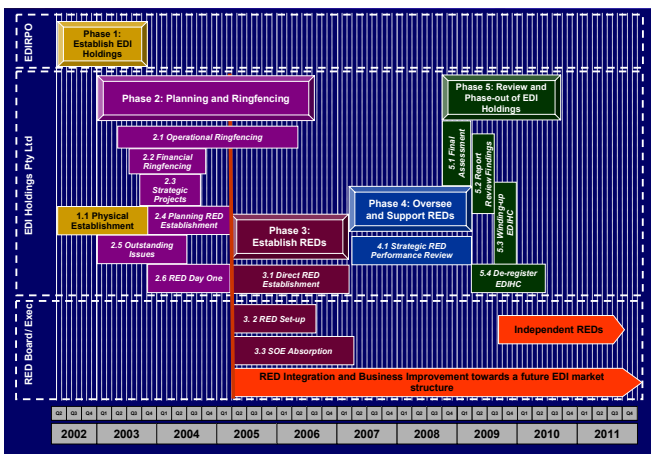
EDIRPO

Phase 1: Establish EDI Holdings

EDI Holdings Pty Ltd

Phase 2: Planning and Ringfencing

2.1 Operational Ringfencing

2.2 Financial Ringfencing

2.3 Strategic Projects

1.1 Physical Establishment

2.4 Planning RED Establishment

2.5 Outstanding Issues

2.6 RED Day One

Phase 3: Establish REDs

3.1 Direct RED Establishment

Phase 4: Oversee and Support REDs

4.1 Strategic RED Performance Review

Phase 5: Review and Phase-out of EDI Holdings

5.1 Final Assessment

5.2 Report Review Findings

5.3 Winding-up EDI HC

5.4 De-register EDIHC

RED Board / Exec

3. 2 RED Set-up

3.3 SOE Absorption

Independent REDs

RED Integration and Business Improvement towards a future EDI market structure

| Q2 | Q3 | Q4 | Q1 | Q2 | Q3 | Q4 | Q1 | Q2 | Q3 | Q4 | Q1 | Q2 | Q3 | Q4 | Q1 | Q2 | Q3 | Q4 | Q1 | Q2 | Q3 | Q4 | Q1 | Q2 | Q3 | Q4 | Q1 | Q2 | Q3 | Q4 | Q1 | Q2 | Q3 | Q4 | Q1 | Q2 | Q3 | Q4 |
|---|---|---|---|---|---|---|---|---|---|---|---|---|---|---|---|---|---|---|---|---|---|---|---|---|---|---|---|---|---|---|---|---|---|---|---|---|---|---|

| 2002 | 2003 | 2004 | 2005 | 2006 | 2007 | 2008 | 2009 | 2010 | 2011 |
|---|---|---|---|---|---|---|---|---|---|